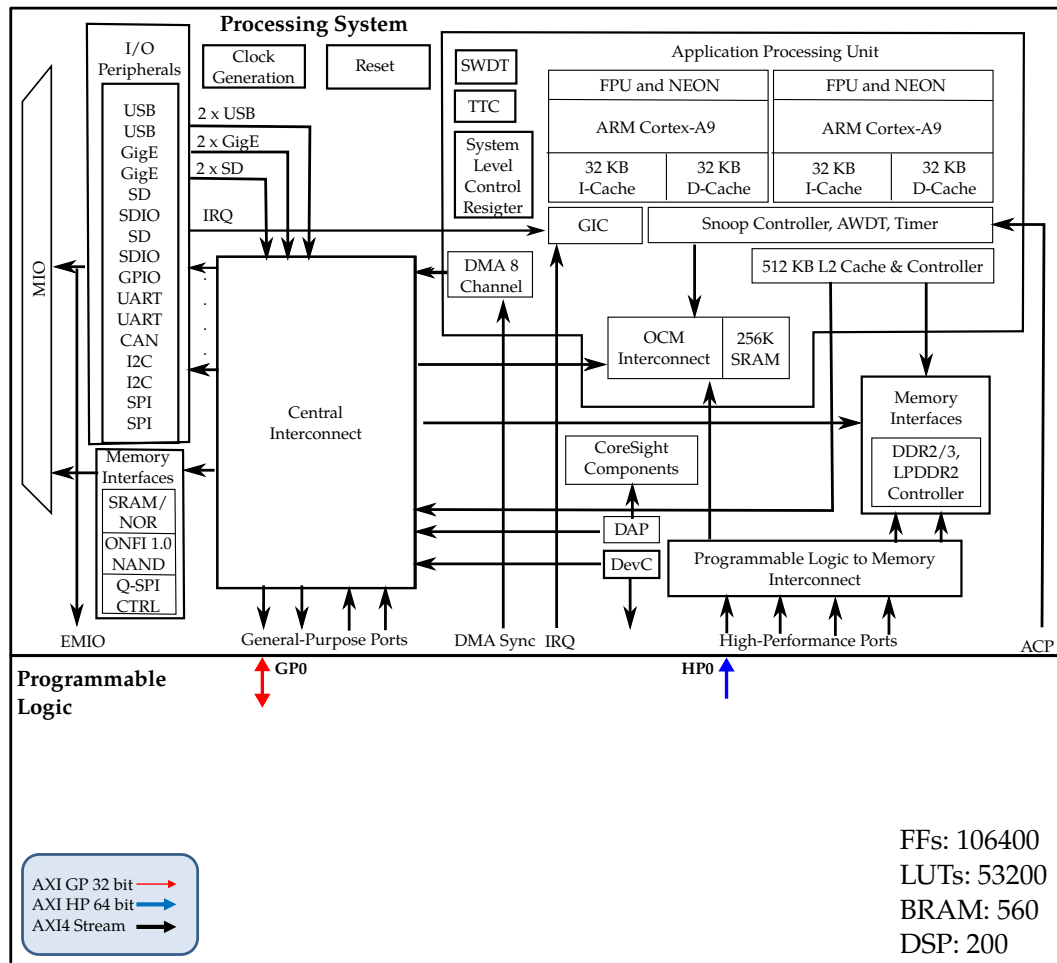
Processing System

I/O Peripherals

USB
USB
GigE
GigE
SD
SDIO
SD
SDIO
GPIO
UART
UART
CAN
I2C
I2C
SPI
SPI

Clock Generation

Reset

2 x USB
2 x GigE
2 x SD
IRQ

MIO

SWDT

TTC

System Level Control Resigter

Application Processing Unit

FPU and NEON
ARM Cortex-A9
32 KB I-Cache
32 KB D-Cache

FPU and NEON
ARM Cortex-A9
32 KB I-Cache
32 KB D-Cache

GIC

Snoop Controller, AWDT, Timer

512 KB L2 Cache & Controller

DMA 8 Channel

OCM Interconnect

256K SRAM

Central Interconnect

Memory Interfaces

DDR2/3, LPDDR2 Controller

CoreSight Components

DAP

DevC

Programmable Logic to Memory Interconnect

Memory Interfaces

SRAM/ NOR

ONFI 1.0 NAND

Q-SPI CTRL

EMIO

General-Purpose Ports

DMA Sync

IRQ

High-Performance Ports

ACP

Programmable Logic

GP0

HP0

AXI GP 32 bit
AXI HP 64 bit
AXI4 Stream

FFs: 106400
LUTs: 53200
BRAM: 560
DSP: 200